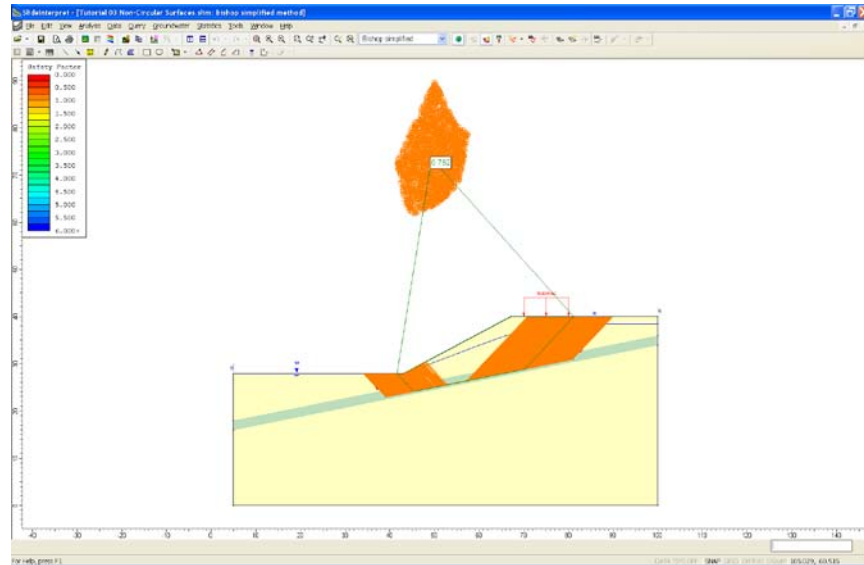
SlideInterpret - [Tutorial 03 Non-Circular Surfaces.slim: Bishop simplified method]

File Edit View Analysis Data Query Groundwater Statistics Tools Window Help

Bishop simplified

Safety Factor
0.000
0.500
1.000
1.500
2.000
2.500
3.000
3.500
4.000
4.500
5.000
5.500
6.000+

0.792

-40 -30 -20 -10 0 10 20 30 40 50 60 70 80 90 100 110 120 130 140

For Help, press F1

SNAP 105.029, 69.535